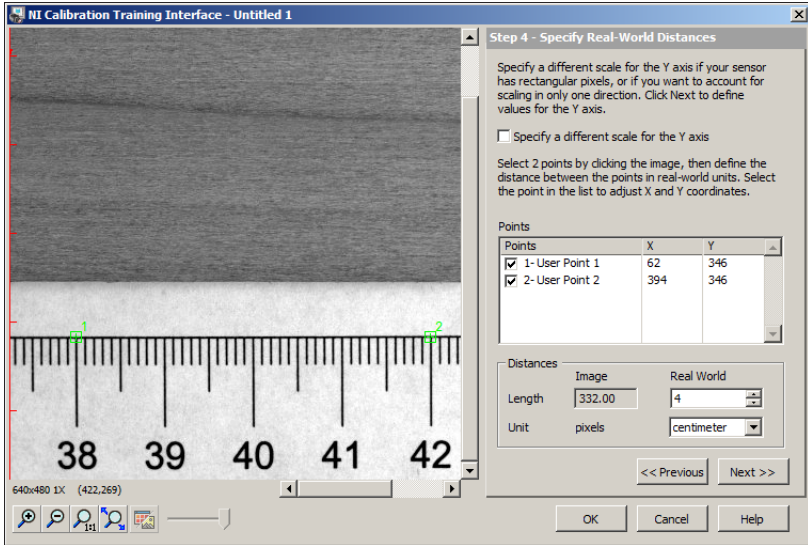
NI Calibration Training Interface - Untitled 1

1

2

38

39

40

41

42

640x480 1X (422,269)

Step 4 - Specify Real-World Distances

Specify a different scale for the Y axis if your sensor has rectangular pixels, or if you want to account for scaling in only one direction. Click Next to define values for the Y axis.

Specify a different scale for the Y axis

Select 2 points by clicking the image, then define the distance between the points in real-world units. Select the point in the list to adjust X and Y coordinates.

Points

| Points | X | Y |
|---|---|---|
| 1- User Point 1 | 62 | 346 |
| 2- User Point 2 | 394 | 346 |

Distances

| | Image | Real World |
|---|---|---|
| Length | 332.00 | 4 |
| Unit | pixels | centimeter |

<< Previous

Next >>

OK

Cancel

Help